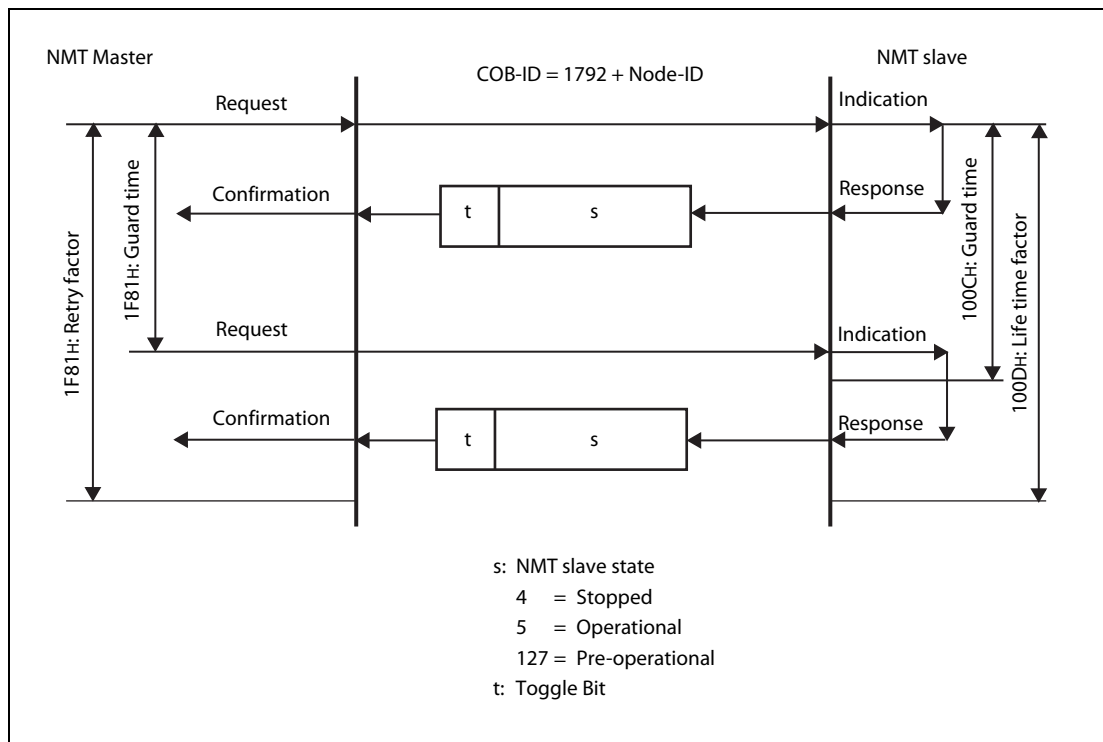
NMT Master

COB-ID = 1792 + Node-ID

NMT slave

Request

Indication

1F81H: Retry factor

1F81H: Guard time

Confirmation

t

s

Response

100CH: Guard time

100DH: Life time factor

Request

Indication

Confirmation

t

s

Response

s: NMT slave state
4 = Stopped
5 = Operational
127 = Pre-operational
t: Toggle Bit